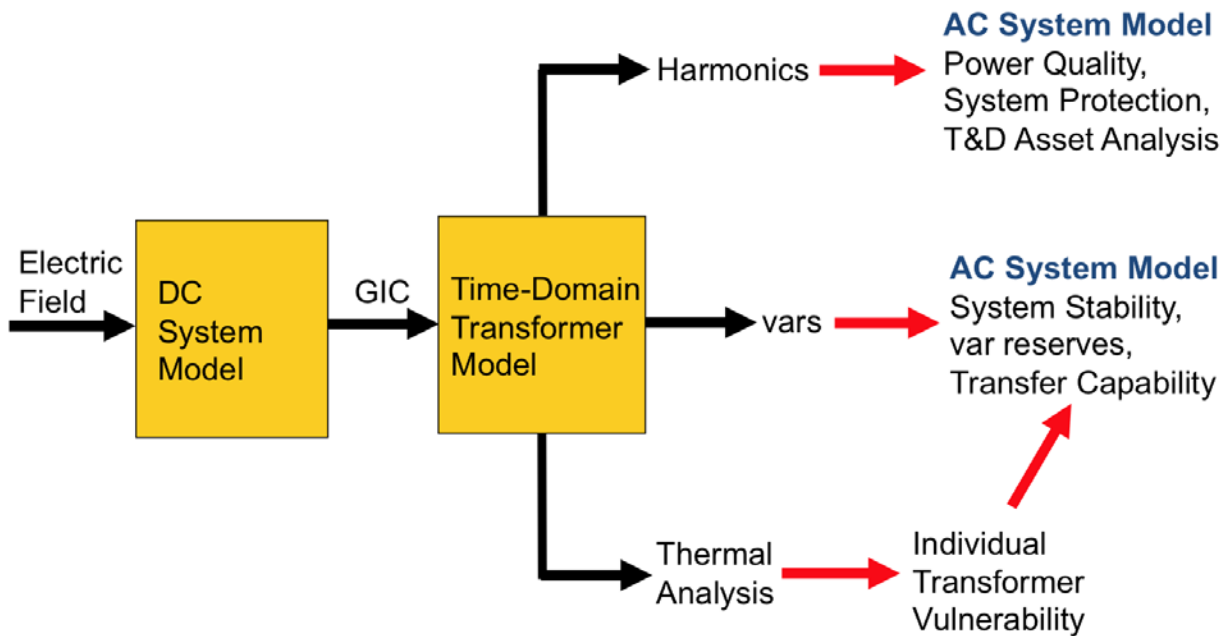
Electric Field

DC System Model

GIC

Time-Domain Transformer Model

Harmonics

AC System Model
Power Quality,
System Protection,
T&D Asset Analysis

vars

AC System Model
System Stability,
var reserves,
Transfer Capability

Thermal Analysis

Individual Transformer Vulnerability